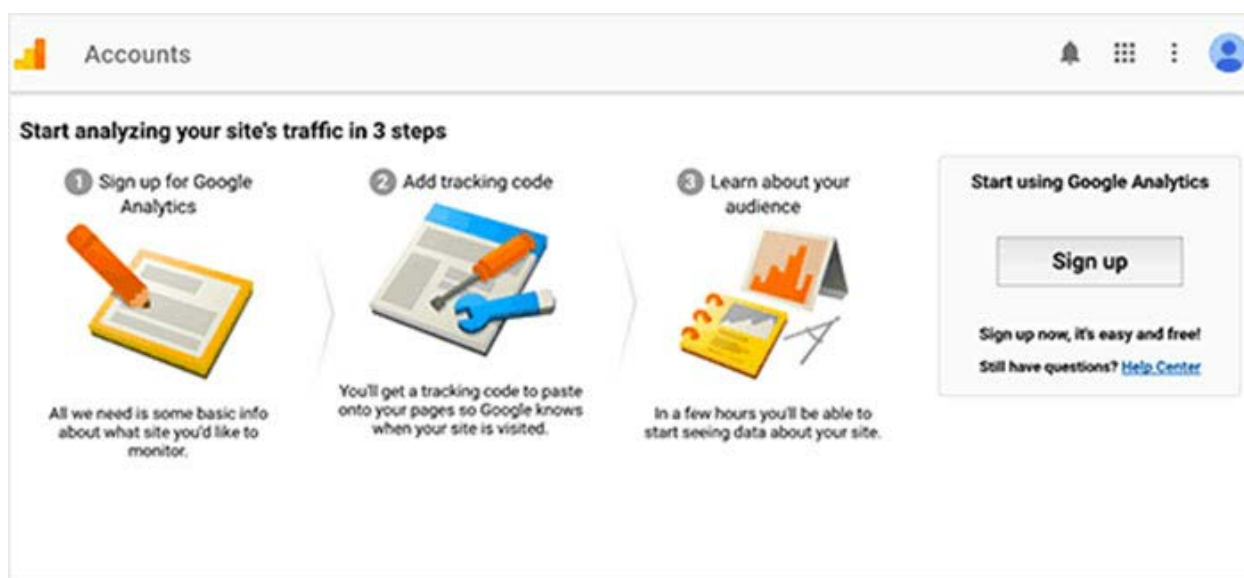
Accounts

Start analyzing your site's traffic in 3 steps

1 Sign up for Google Analytics

All we need is some basic info about what site you'd like to monitor.

2 Add tracking code

You'll get a tracking code to paste onto your pages so Google knows when your site is visited.

3 Learn about your audience

In a few hours you'll be able to start seeing data about your site.

Start using Google Analytics

Sign up

Sign up now, it's easy and free!

Still have questions? Help Center